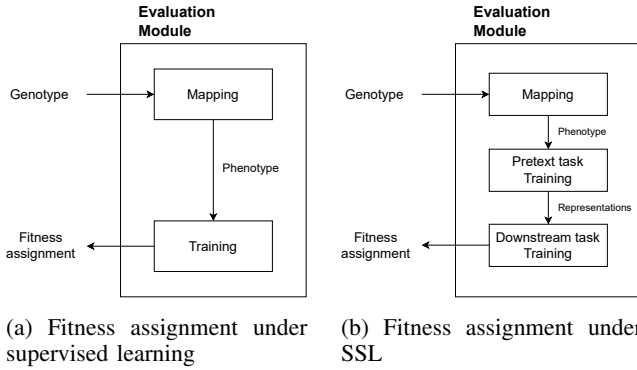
Evaluation Module

Genotype

Mapping

Phenotype

Fitness assignment

Training

(a) Fitness assignment under supervised learning

Evaluation Module

Genotype

Mapping

Phenotype

Pretext task Training

Representations

Fitness assignment

Downstream task Training

(b) Fitness assignment under SSL